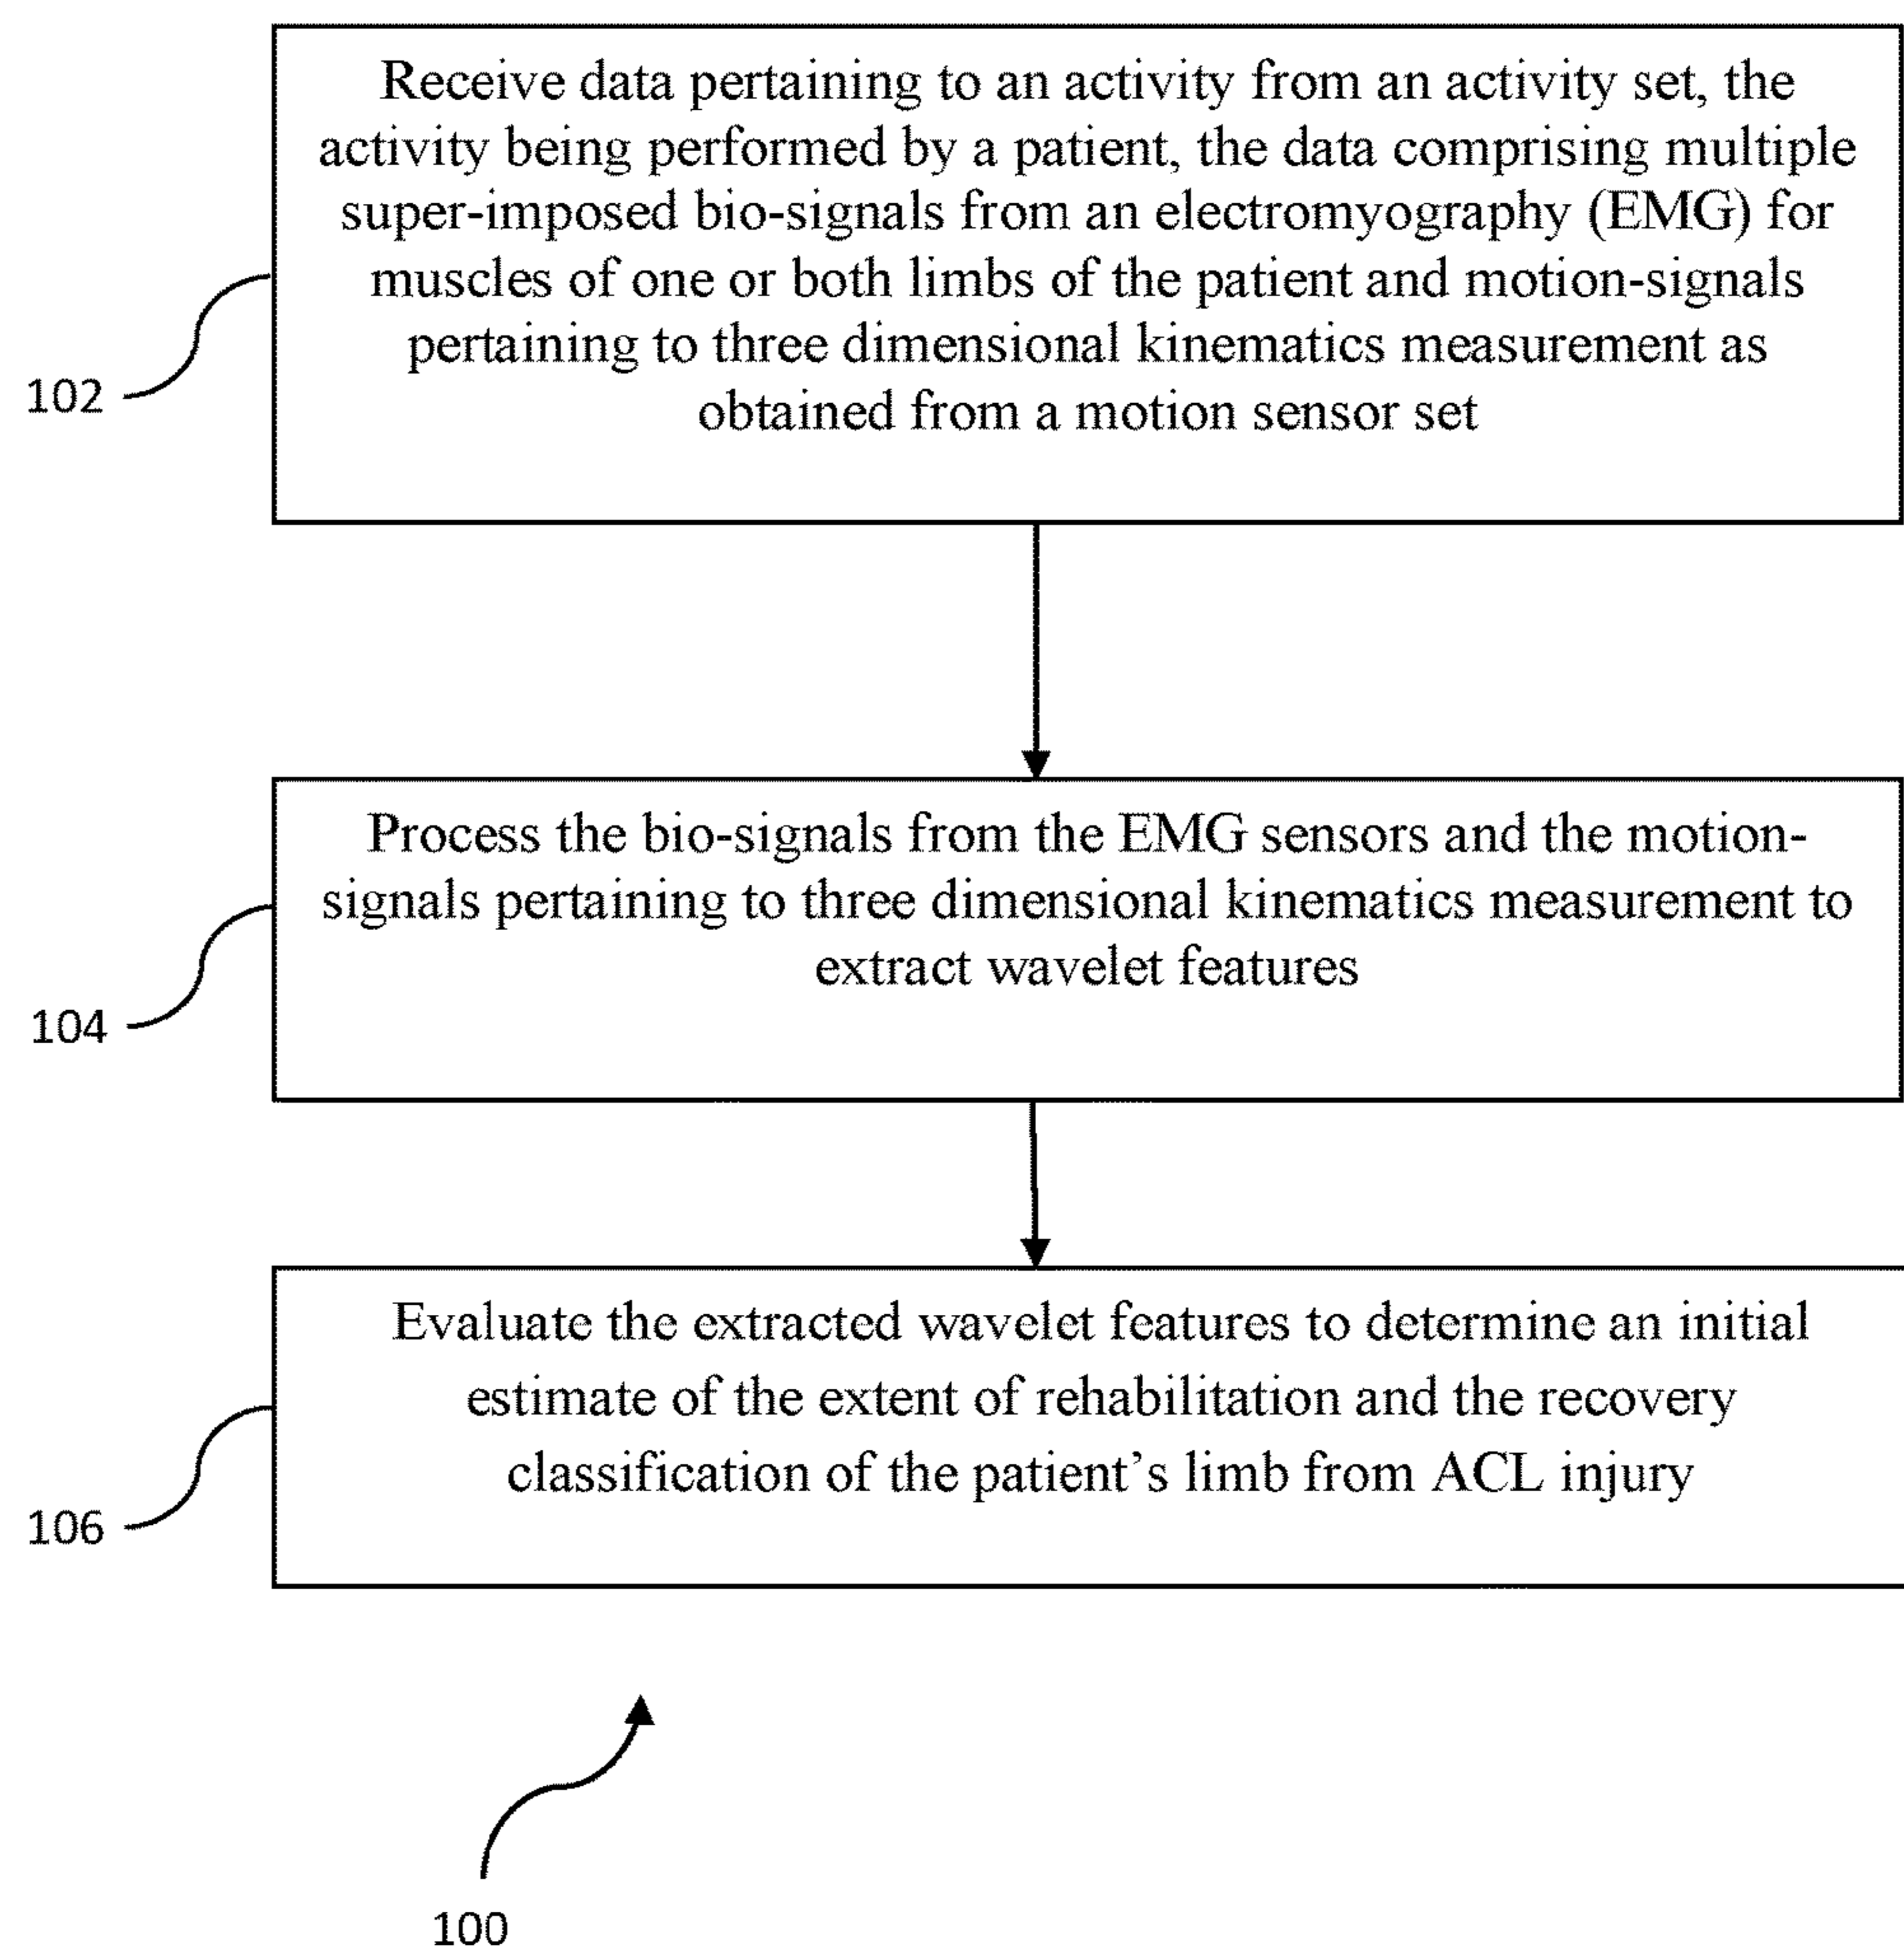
Receive data pertaining to an activity from an activity set, the activity being performed by a patient, the data comprising multiple super-imposed bio-signals from an electromyography (EMG) for muscles of one or both limbs of the patient and motion-signals pertaining to three dimensional kinematics measurement as obtained from a motion sensor set

102

Process the bio-signals from the EMG sensors and the motion-signals pertaining to three dimensional kinematics measurement to extract wavelet features

104

Evaluate the extracted wavelet features to determine an initial estimate of the extent of rehabilitation and the recovery classification of the patient's limb from ACL injury

106

100